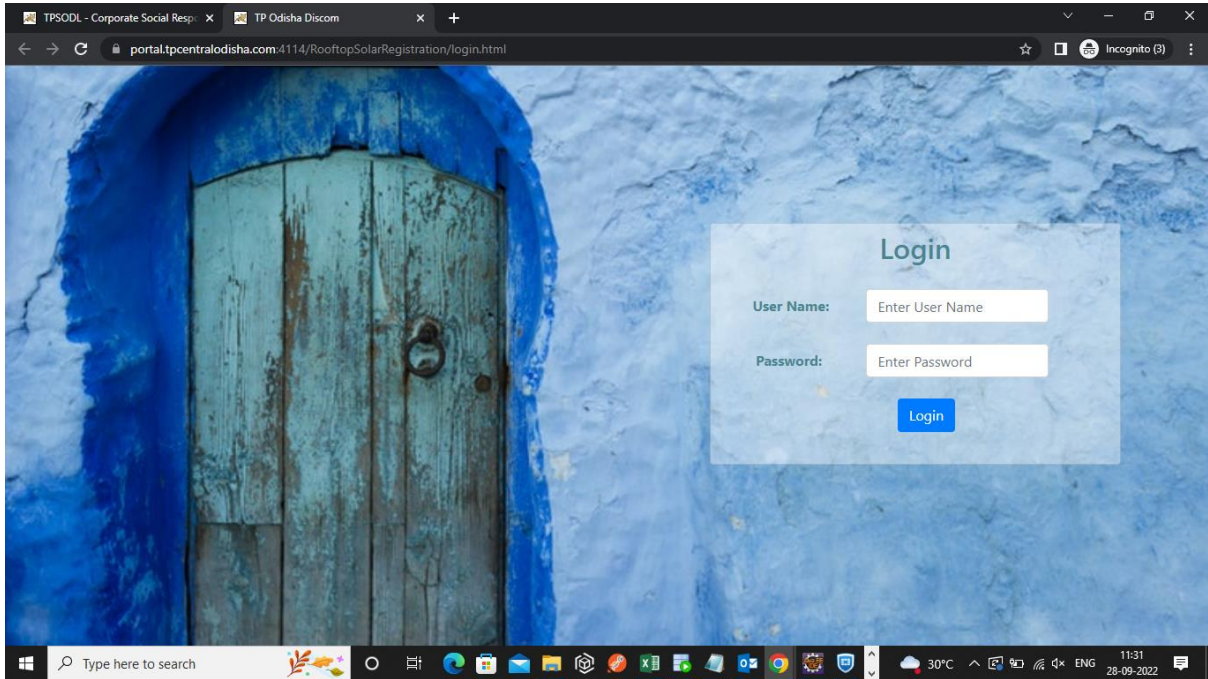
TPSODL - Corporate Social Resp
TP Odisha Discom
portal.tpcentralodisha.com:4114/RooftopSolarRegistration/login.html
Incognito (3)

Login

User Name: Enter User Name

Password: Enter Password

Login

Type here to search
30°C ENG 11:31 28-09-2022